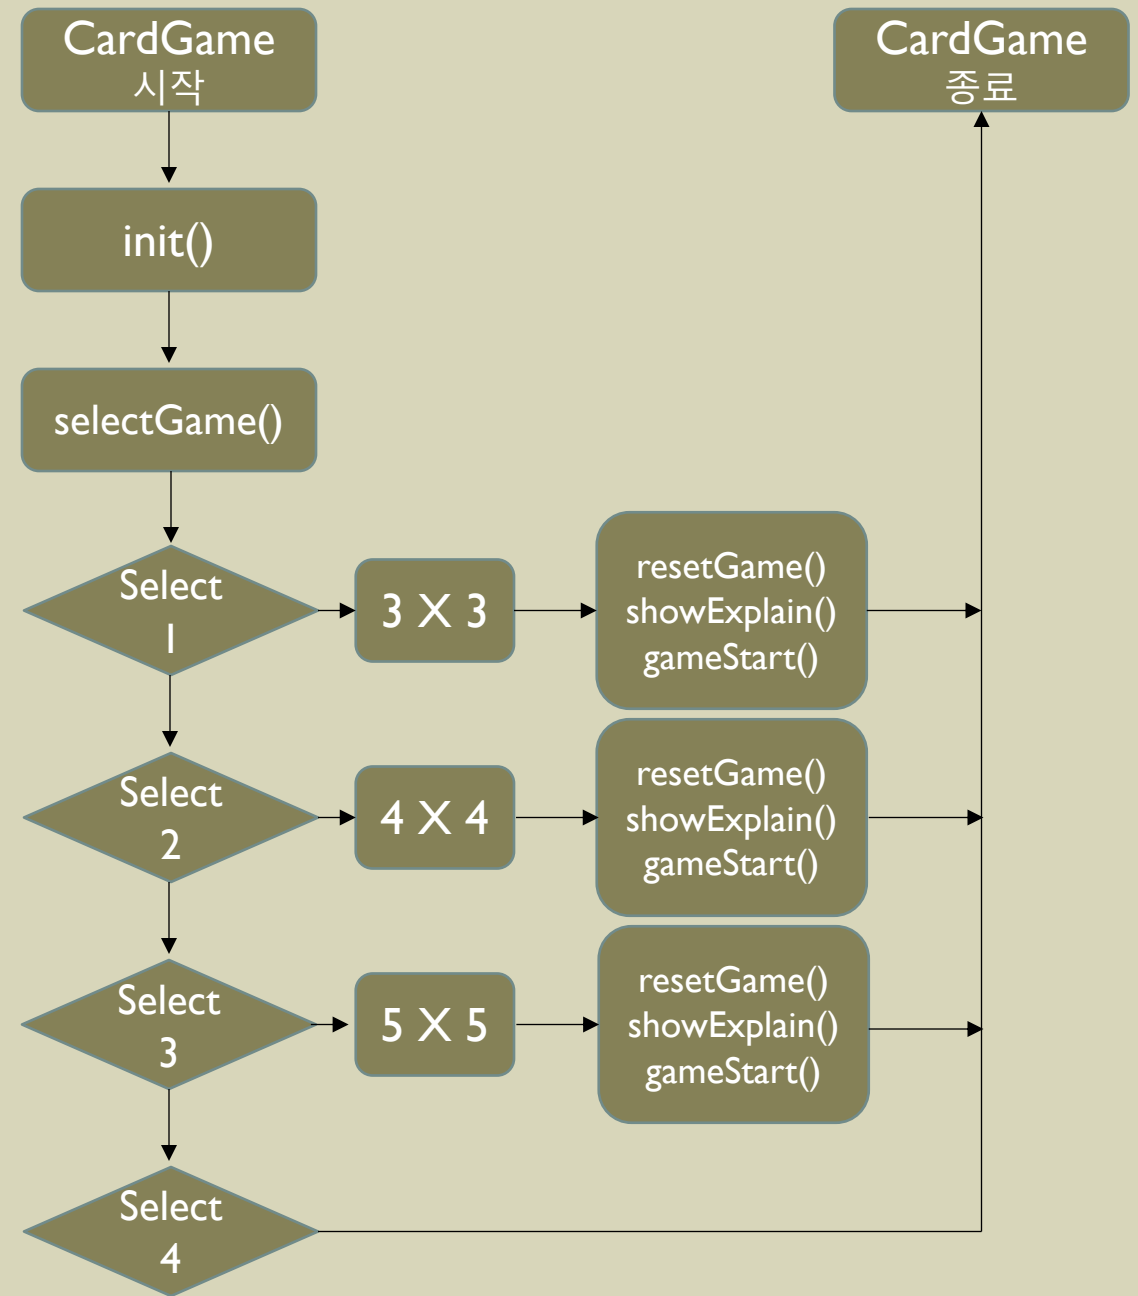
CardGame
시작

CardGame
종료

init()

selectGame()

Select 1

3 X 3

resetGame()
showExplain()
gameStart()

Select 2

4 X 4

resetGame()
showExplain()
gameStart()

Select 3

5 X 5

resetGame()
showExplain()
gameStart()

Select 4